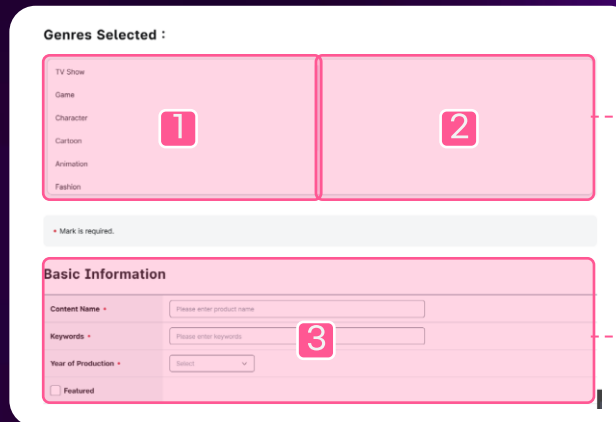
Genres Selected :

TV Show
Game
Character
Cartoon
Animation
Fashion

1

2

* Mark is required.

Basic Information

Content Name * Please enter product name

Keywords * Please enter keywords

Year of Production * Select

Featured

3